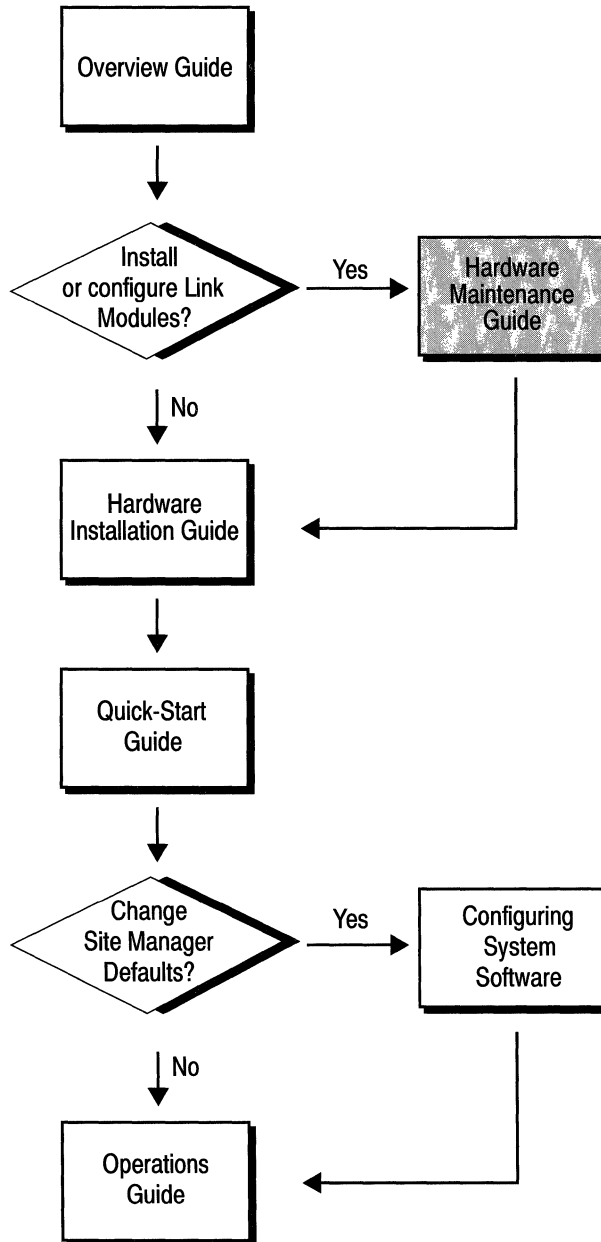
Overview Guide

Install or configure Link Modules?

Yes

Hardware Maintenance Guide

No

Hardware Installation Guide

Quick-Start Guide

Change Site Manager Defaults?

Yes

Configuring System Software

No

Operations Guide